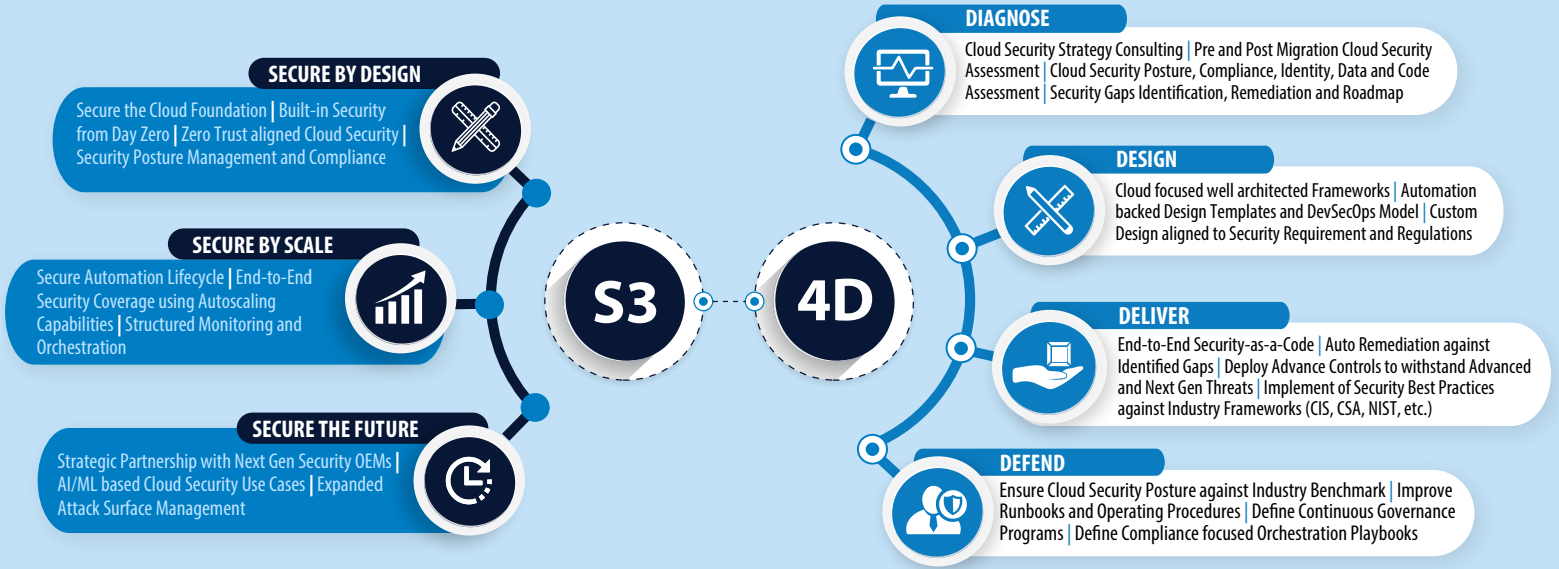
SECURE BY DESIGN

Secure the Cloud Foundation | Built-in Security from Day Zero | Zero Trust aligned Cloud Security | Security Posture Management and Compliance

SECURE BY SCALE

Secure Automation Lifecycle | End-to-End Security Coverage using Autoscaling Capabilities | Structured Monitoring and Orchestration

SECURE THE FUTURE

Strategic Partnership with Next Gen Security OEMs | AI/ML based Cloud Security Use Cases | Expanded Attack Surface Management

S3

4D

DIAGNOSE

Cloud Security Strategy Consulting | Pre and Post Migration Cloud Security Assessment | Cloud Security Posture, Compliance, Identity, Data and Code Assessment | Security Gaps Identification, Remediation and Roadmap

DESIGN

Cloud focused well architected Frameworks | Automation backed Design Templates and DevSecOps Model | Custom Design aligned to Security Requirement and Regulations

DELIVER

End-to-End Security-as-a-Code | Auto Remediation against Identified Gaps | Deploy Advance Controls to withstand Advanced and Next Gen Threats | Implement of Security Best Practices against Industry Frameworks (CIS, CSA, NIST, etc.)

DEFEND

Ensure Cloud Security Posture against Industry Benchmark | Improve Runbooks and Operating Procedures | Define Continuous Governance Programs | Define Compliance focused Orchestration Playbooks